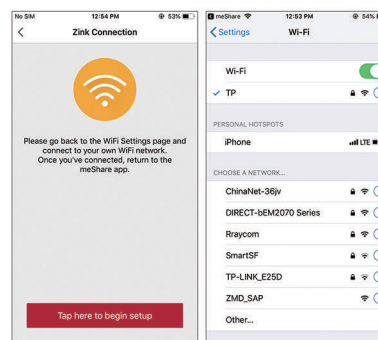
No SIM 12:54 PM 53%

Zink Connection

Please go back to the WiFi Settings page and connect to your own WiFi network. Once you've connected, return to the meShare app.

Tap here to begin setup

meShare 12:53 PM 54%

Settings Wi-Fi

Wi-Fi

TP

PERSONAL HOTSPOTS

iPhone LTE

CHOOSE A NETWORK...

ChinaNet-36jv

DIRECT-bEM2070 Series

Raycom

SmartSF

TP-LINK_E25D

ZMD_SAP

Other...